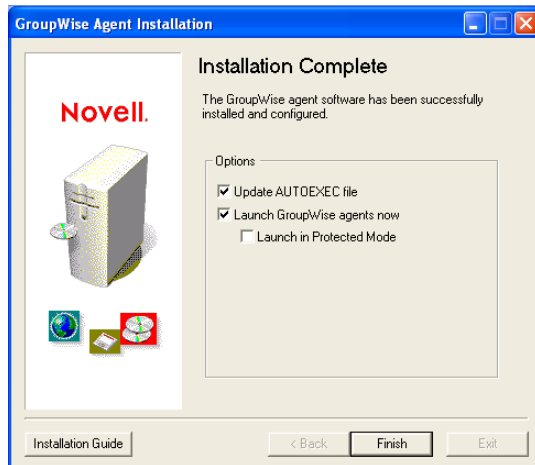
GroupWise Agent Installation

Novell.

Installation Complete

The GroupWise agent software has been successfully installed and configured.

Options

Update AUTOEXEC file

Launch GroupWise agents now

Launch in Protected Mode

Installation Guide

< Back

Finish

Exit